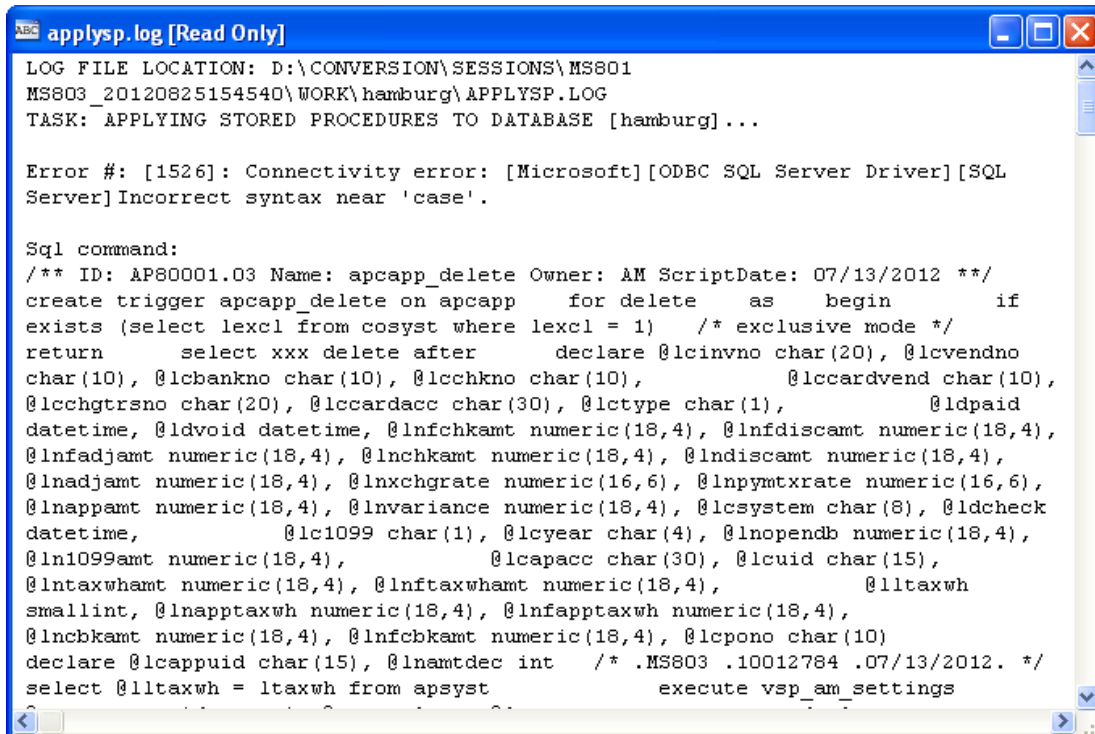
applysp.log [Read Only]

LOG FILE LOCATION: D:\CONVERSION\SESSIONS\MS801 MS803_20120825154540\WORK\hamburg\APPLYSP.LOG
TASK: APPLYING STORED PROCEDURES TO DATABASE [hamburg]...

Error #: [1526]: Connectivity error: [Microsoft][ODBC SQL Server Driver][SQL Server]Incorrect syntax near 'case'.

Sql command:
/** ID: AP80001.03 Name: apcapp_delete Owner: AM ScriptDate: 07/13/2012 **/ create trigger apcapp_delete on apcapp for delete as begin if exists (select lexcl from cosyst where lexcl = 1) /* exclusive mode */ return select xxx delete after declare @lcinvno char(20), @lcvendno char(10), @lcbankno char(10), @lcchkno char(10), @lccardvend char(10), @lcchgtrsno char(20), @lccardacc char(30), @lctype char(1), @ldpaid datetime, @ldvoid datetime, @lnfchkamt numeric(18,4), @lnfdiscamt numeric(18,4), @lnfadjamt numeric(18,4), @lnchkamt numeric(18,4), @lndiscamt numeric(18,4), @lnadjamt numeric(18,4), @lnxchgrate numeric(16,6), @lnpymtxrate numeric(16,6), @lnappamt numeric(18,4), @lnvariance numeric(18,4), @lcsystem char(8), @ldcheck datetime, @lc1099 char(1), @lcyear char(4), @lnopendb numeric(18,4), @ln1099amt numeric(18,4), @lcapacc char(30), @lcuid char(15), @lntaxwhamt numeric(18,4), @lnftaxwhamt numeric(18,4), @lltaxwh smallint, @lnapptaxwh numeric(18,4), @lnfapptaxwh numeric(18,4), @lncbkamt numeric(18,4), @lnfcbkamt numeric(18,4), @lcpono char(10) declare @lcappuid char(15), @lnamtdec int /* .MS803 .10012784 .07/13/2012. */ select @lltaxwh = ltaxwh from apsyst execute vsp_am_settings
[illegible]